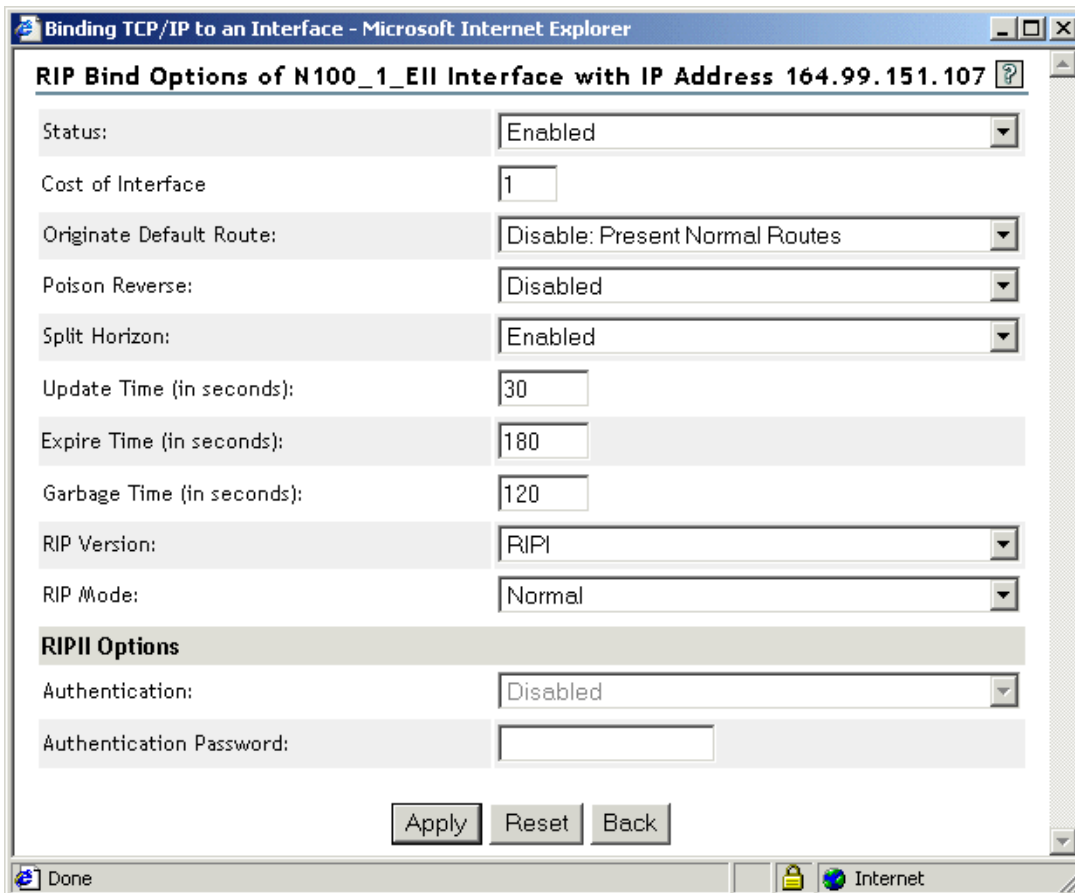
Binding TCP/IP to an Interface - Microsoft Internet Explorer

RIP Bind Options of N100_1_EII Interface with IP Address 164.99.151.107 ?

| | |
|---|---|
| Status: | Enabled |
| Cost of Interface | 1 |
| Originate Default Route: | Disable: Present Normal Routes |
| Poison Reverse: | Disabled |
| Split Horizon: | Enabled |
| Update Time (in seconds): | 30 |
| Expire Time (in seconds): | 180 |
| Garbage Time (in seconds): | 120 |
| RIP Version: | RIPI |
| RIP Mode: | Normal |

RIPII Options

| | |
|---|---|
| Authentication: | Disabled |
| Authentication Password: | |

Apply Reset Back

Done Internet